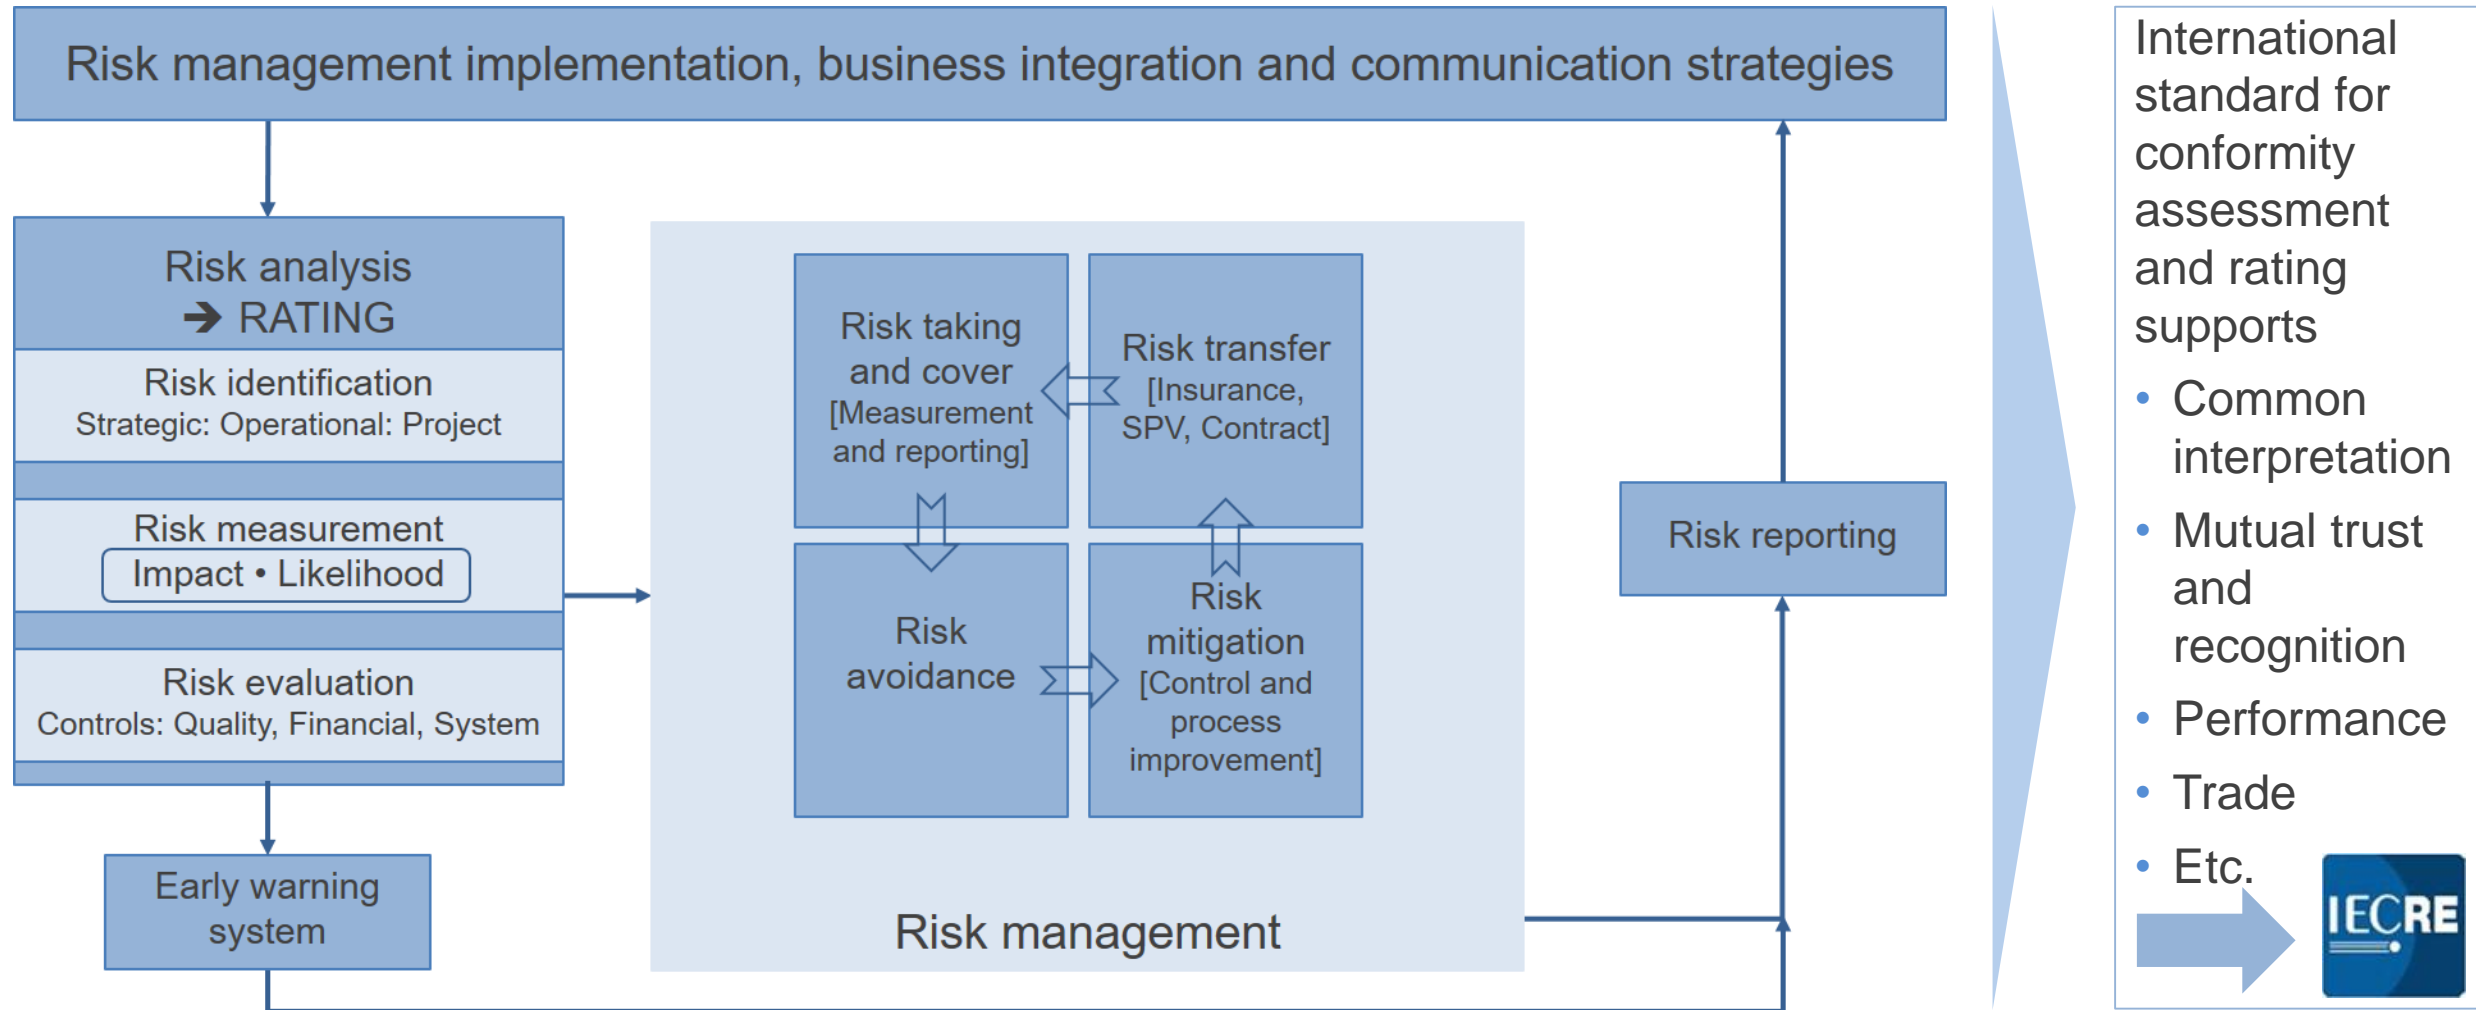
Risk management implementation, business integration and communication strategies

Risk analysis
➔ RATING

Risk identification
Strategic: Operational: Project

Risk measurement
Impact • Likelihood

Risk evaluation
Controls: Quality, Financial, System

Early warning system

Risk taking and cover [Measurement and reporting]

Risk transfer [Insurance, SPV, Contract]

Risk avoidance

Risk mitigation [Control and process improvement]

Risk management

Risk reporting

International standard for conformity assessment and rating supports

- Common interpretation
- Mutual trust and recognition
- Performance
- Trade
- Etc.

IECRE